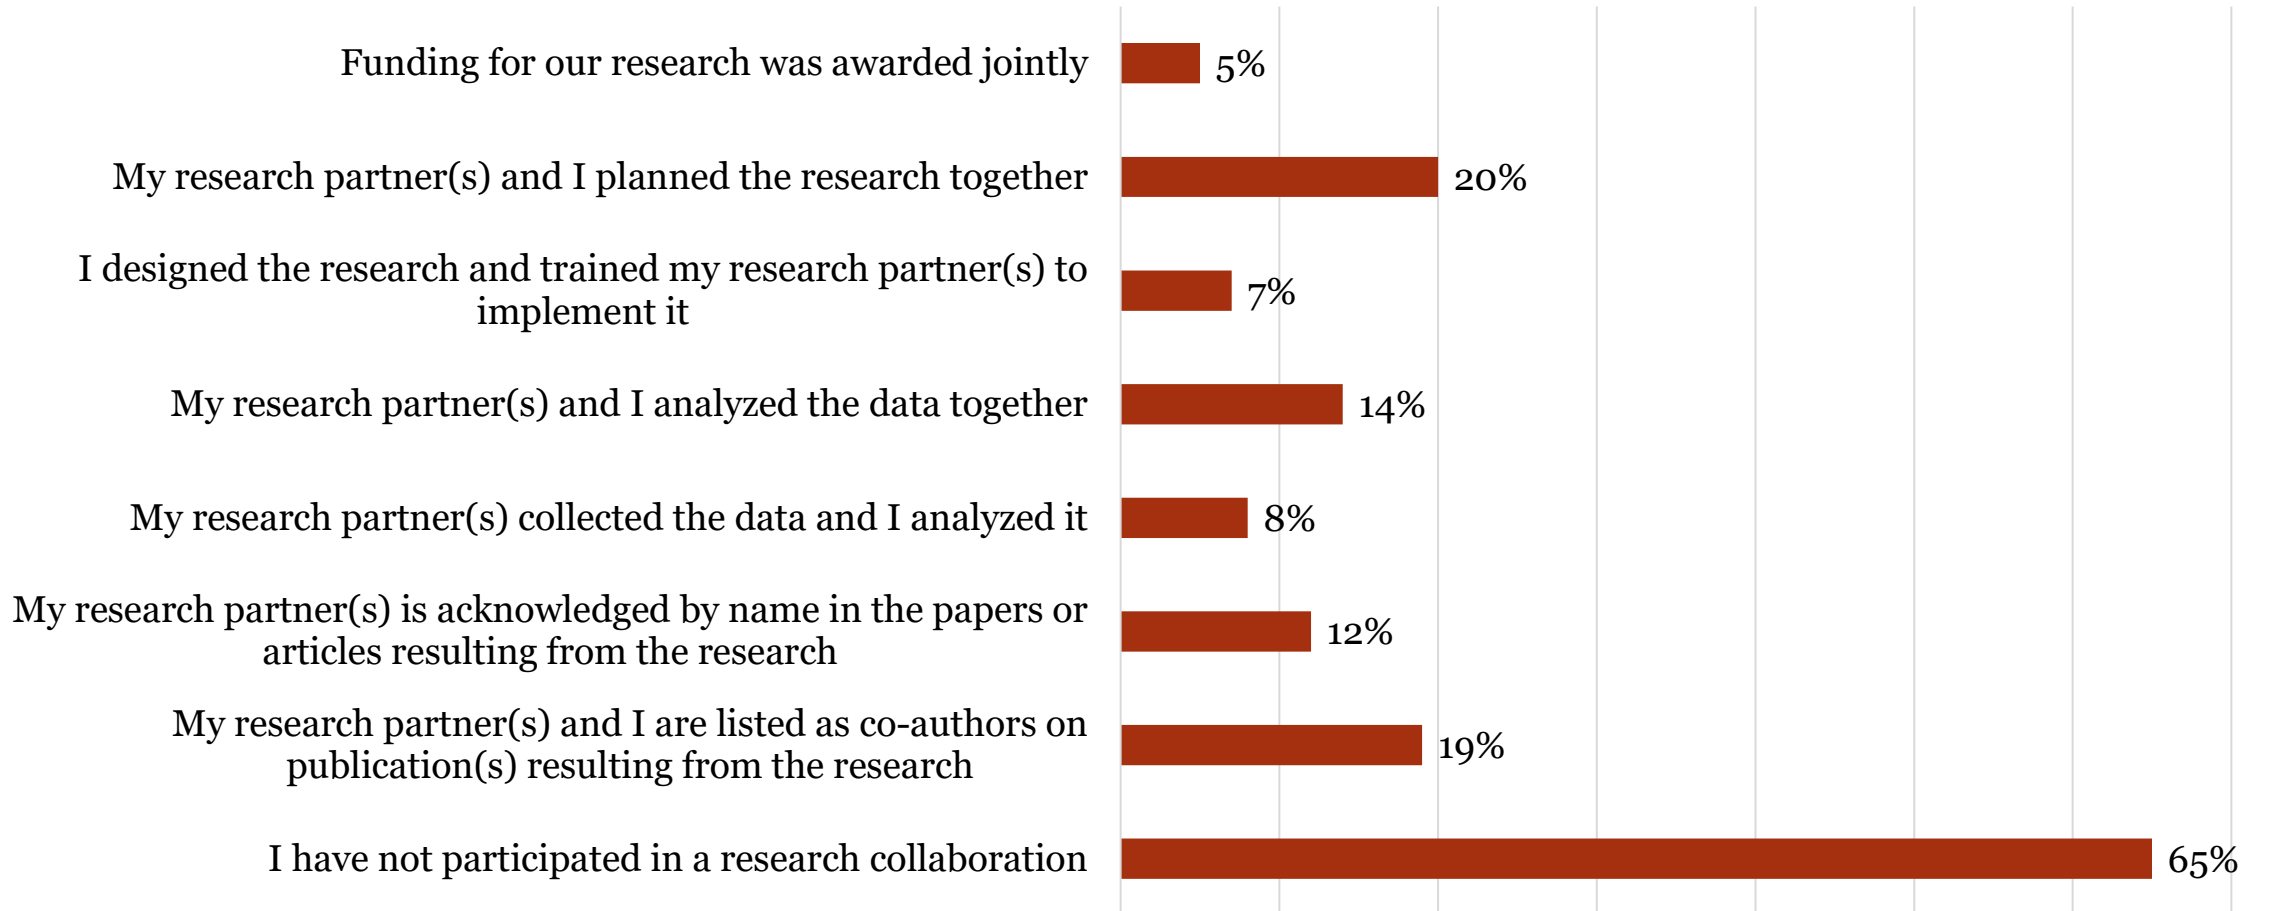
Funding for our research was awarded jointly 5%

My research partner(s) and I planned the research together 20%

I designed the research and trained my research partner(s) to implement it 7%

My research partner(s) and I analyzed the data together 14%

My research partner(s) collected the data and I analyzed it 8%

My research partner(s) is acknowledged by name in the papers or articles resulting from the research 12%

My research partner(s) and I are listed as co-authors on publication(s) resulting from the research 19%

I have not participated in a research collaboration 65%